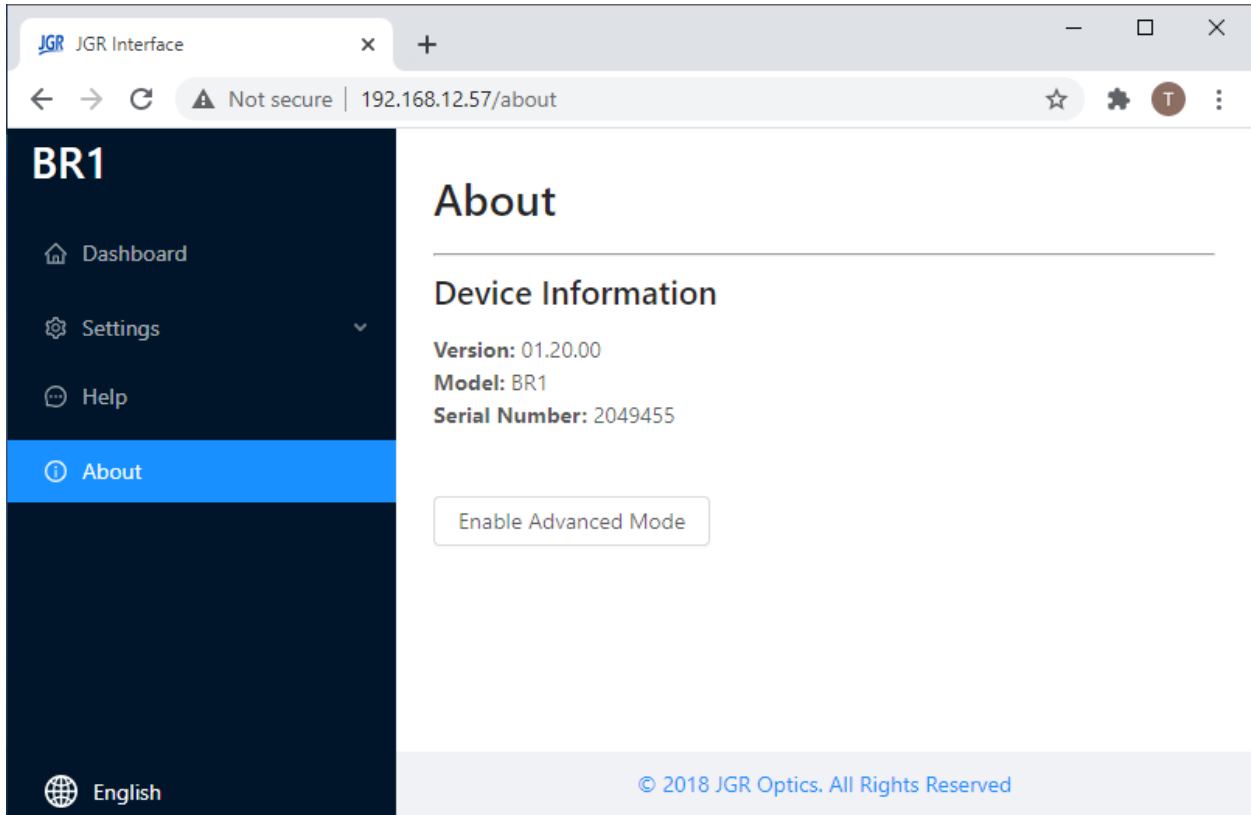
JGR JGR Interface ×
+
Not secure | 192.168.12.57/about
T

BR1

Dashboard
Settings
Help
About

English

About

Device Information

**Version:** 01.20.00
**Model:** BR1
**Serial Number:** 2049455

Enable Advanced Mode

© 2018 JGR Optics. All Rights Reserved